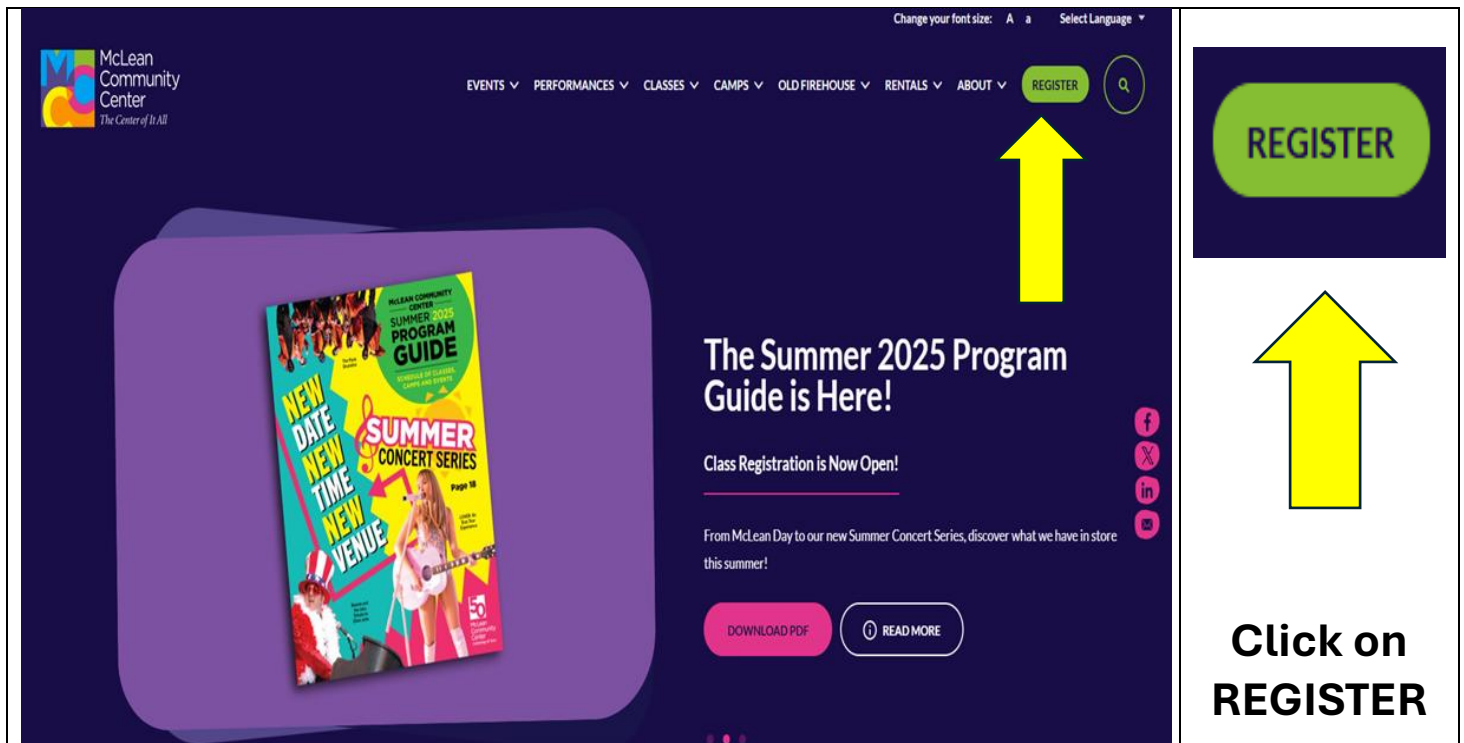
Change your font size: A a Select Language

McLean Community Center
The Center of It All

EVENTS PERFORMANCES CLASSES CAMPS OLD FIREHOUSE RENTALS ABOUT REGISTER

McLEAN COMMUNITY CENTER
SUMMER 2025
PROGRAM GUIDE
SCHEDULE OF CLASSES, CAMPS AND EVENTS

NEW DATE NEW TIME NEW VENUE

SUMMER CONCERT SERIES
Page 18

50 McLean Community Center

The Summer 2025 Program Guide is Here!

Class Registration is Now Open!

From McLean Day to our new Summer Concert Series, discover what we have in store this summer!

DOWNLOAD PDF

READ MORE

REGISTER

Click on REGISTER